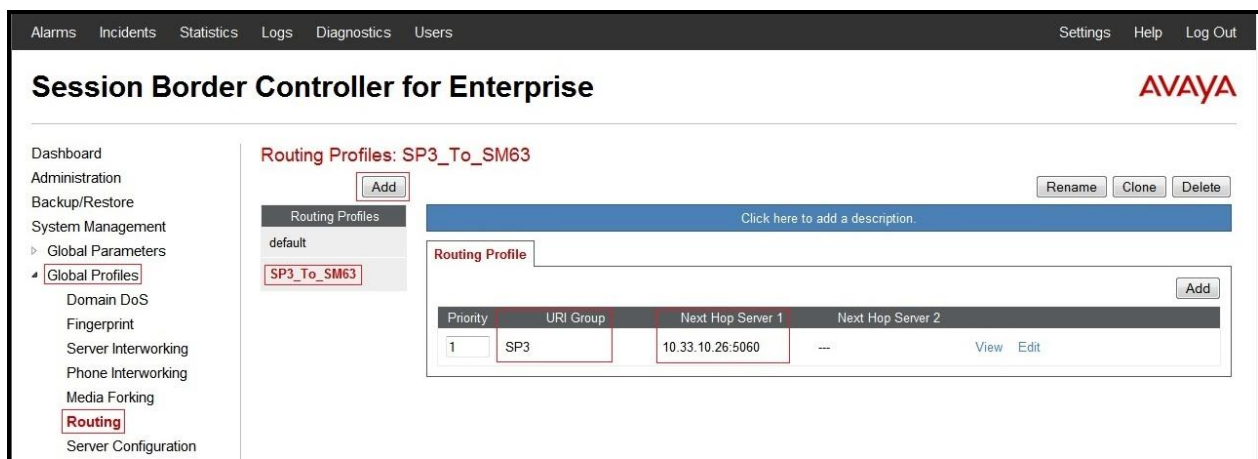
Alarms Incidents Statistics Logs Diagnostics Users Settings Help Log Out

Session Border Controller for Enterprise

AVAYA

Dashboard
Administration
Backup/Restore
System Management
Global Parameters
Global Profiles
Domain DoS
Fingerprint
Server Interworking
Phone Interworking
Media Forking
Routing
Server Configuration

Routing Profiles: SP3_To_SM63

Add

Rename Clone Delete

Routing Profiles
default
SP3_To_SM63

Click here to add a description.

Routing Profile

Add

| Priority | URI Group | Next Hop Server 1 | Next Hop Server 2 | |
|---|---|---|---|---|
| 1 | SP3 | 10.33.10.26:5060 | --- | View Edit |